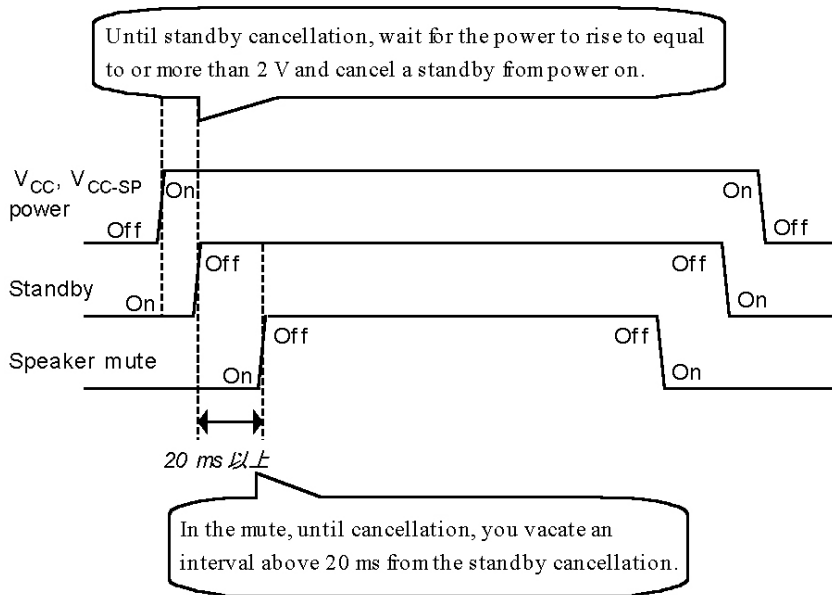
Until standby cancellation, wait for the power to rise to equal to or more than 2 V and cancel a standby from power on.

$V_{CC}$, $V_{CC\text{-}SP}$ power

On

Off

On

Off

Standby

Off

On

Off

On

Speaker mute

Off

On

Off

On

20 ms 以上

In the mute, until cancellation, you vacate an interval above 20 ms from the standby cancellation.